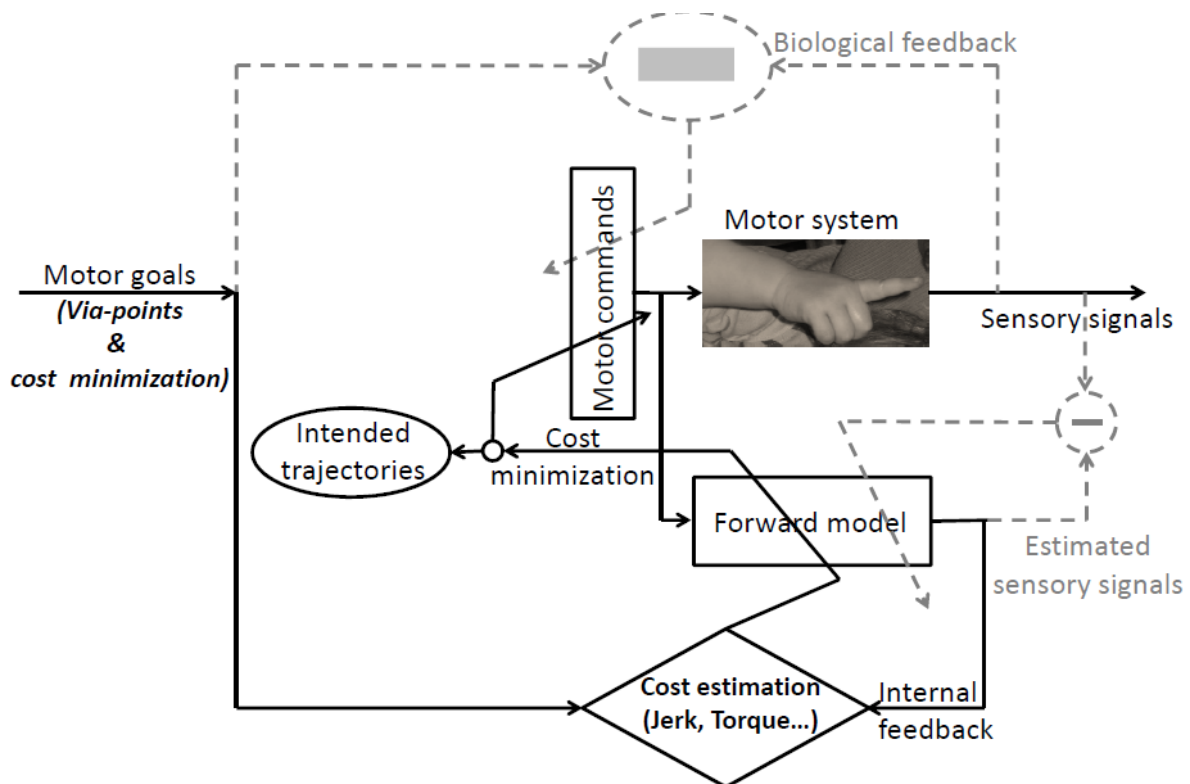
Biological feedback

Motor commands

Motor system

Motor goals
(Via-points
&
cost minimization)

Sensory signals

Intended trajectories

Cost minimization

Forward model

Estimated sensory signals

Cost estimation (Jerk, Torque...)

Internal feedback